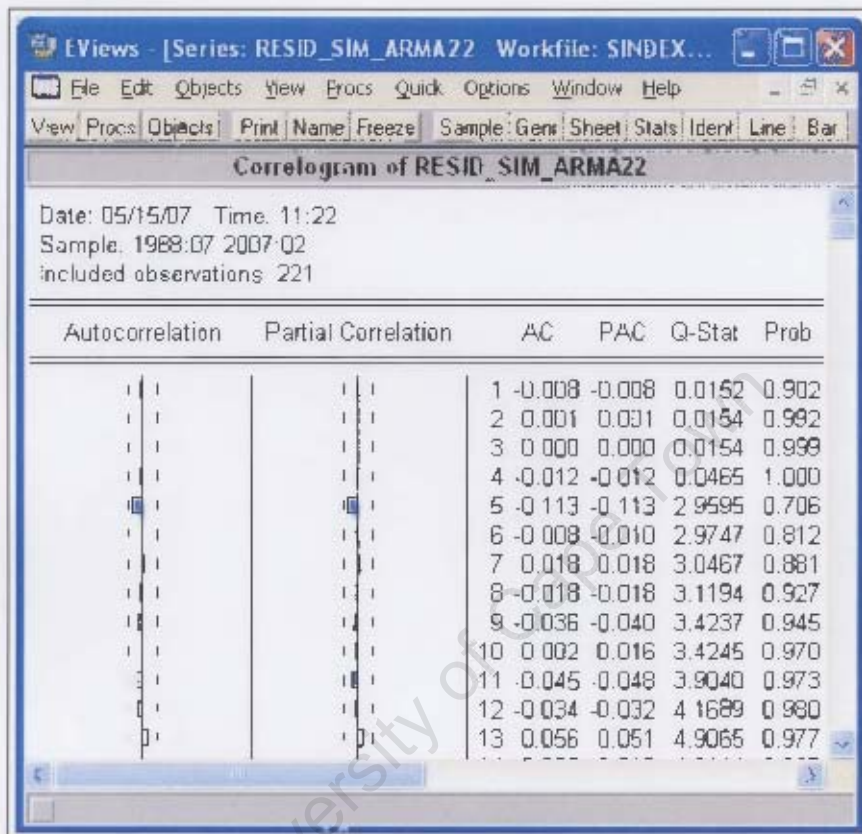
EViews - [Series: RESID_SIM_ARMA22 Workfile: SINDEX...

File Edit Objects View Procs Quick Options Window Help

View Procs Objects Print Name Freeze Sample Genr Sheet Stats Ident Line Bar

Correlogram of RESID_SIM_ARMA22

Date: 05/15/07 Time: 11:22
Sample: 1988:07 2007:02
Included observations: 221

| Autocorrelation | Partial Correlation | | AC | PAC | Q-Stat | Prob |
|---|---|---|---|---|---|---|
| | | 1 | -0.008 | -0.008 | 0.0152 | 0.902 |
| | | 2 | 0.001 | 0.001 | 0.0154 | 0.992 |
| | | 3 | 0.000 | 0.000 | 0.0154 | 0.999 |
| | | 4 | -0.012 | -0.012 | 0.0465 | 1.000 |
| | | 5 | -0.113 | -0.113 | 2.9595 | 0.706 |
| | | 6 | -0.008 | -0.010 | 2.9747 | 0.812 |
| | | 7 | 0.018 | 0.018 | 3.0467 | 0.881 |
| | | 8 | -0.018 | -0.018 | 3.1194 | 0.927 |
| | | 9 | -0.036 | -0.040 | 3.4237 | 0.945 |
| | | 10 | 0.002 | 0.016 | 3.4245 | 0.970 |
| | | 11 | -0.045 | -0.048 | 3.9040 | 0.973 |
| | | 12 | -0.034 | -0.032 | 4.1689 | 0.980 |
| | | 13 | 0.056 | 0.051 | 4.9065 | 0.977 |

University of Cape Town